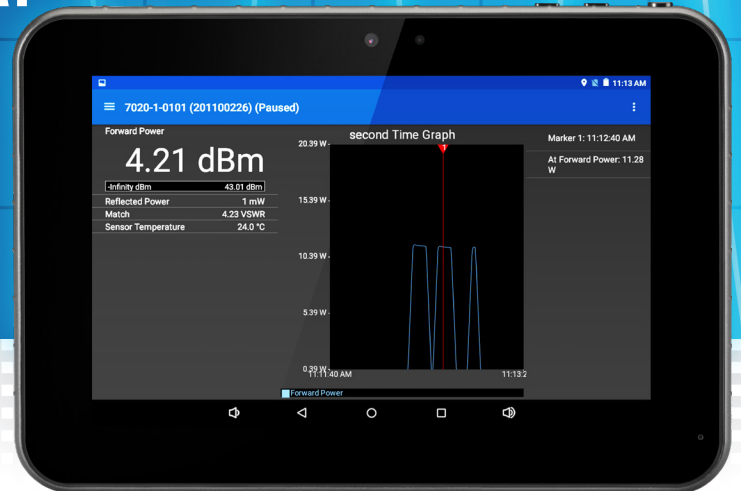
11:13 AM

7020-1-0101 (201100226) (Paused)

Forward Power

4.21 dBm

-Infinity dBm 43.01 dBm

| Reflected Power | 1 mW |
|---|---|
| Match | 4.23 VSWR |
| Sensor Temperature | 24.0 °C |

second Time Graph

20.39 W
15.39 W
10.39 W
5.39 W
0.39 W

11:11:40 AM
11:13:2

Forward Power

Marker 1: 11:12:40 AM

At Forward Power: 11.28 W